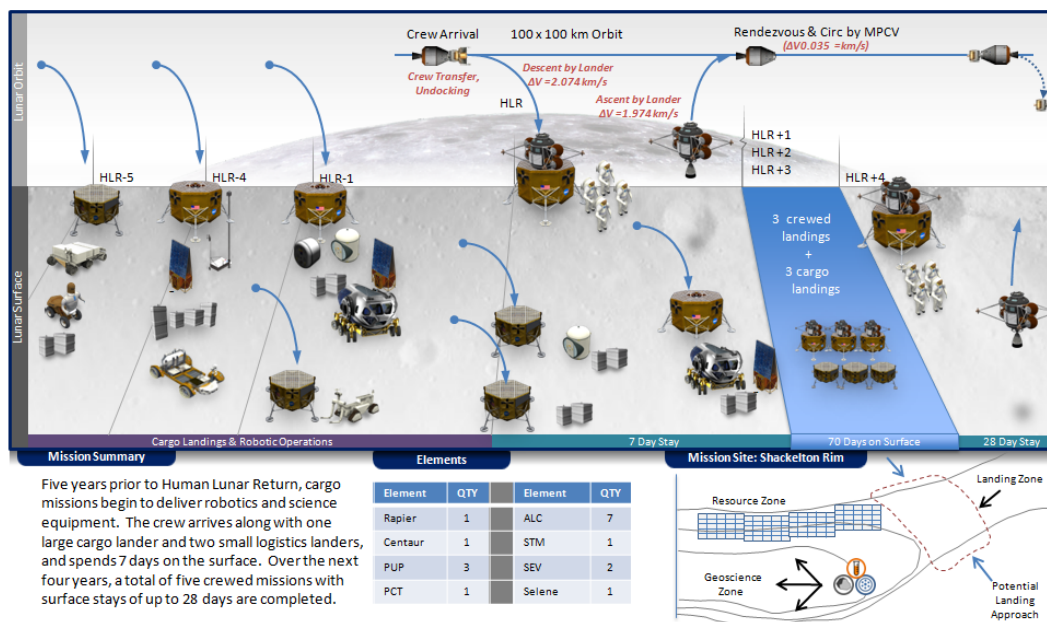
Lunar Orbit

Crew Arrival

100 x 100 km Orbit

Rendezvous & Circ by MPCV
($\Delta V 0.035$ =km/s)

Crew Transfer, Undocking

Descent by Lander
$\Delta V = 2.074 km/s$

Ascent by Lander
$\Delta V = 1.974 km/s$

HLR

Lunar Surface

HLR-5

HLR-4

HLR-1

HLR +1
HLR +2
HLR +3

HLR +4

3 crewed landings
+
3 cargo landings

Cargo Landings & Robotic Operations

7 Day Stay

70 Days on Surface

28 Day Stay

Mission Summary

Five years prior to Human Lunar Return, cargo missions begin to deliver robotics and science equipment. The crew arrives along with one large cargo lander and two small logistics landers, and spends 7 days on the surface. Over the next four years, a total of five crewed missions with surface stays of up to 28 days are completed.

Elements

| Element | QTY | | Element | QTY |
|---|---|---|---|---|
| Rapier | 1 | | ALC | 7 |
| Centaur | 1 | | STM | 1 |
| PUP | 3 | | SEV | 2 |
| PCT | 1 | | Selene | 1 |

Mission Site: Shackelton Rim

Resource Zone

Landing Zone

Geoscience Zone

Potential Landing Approach